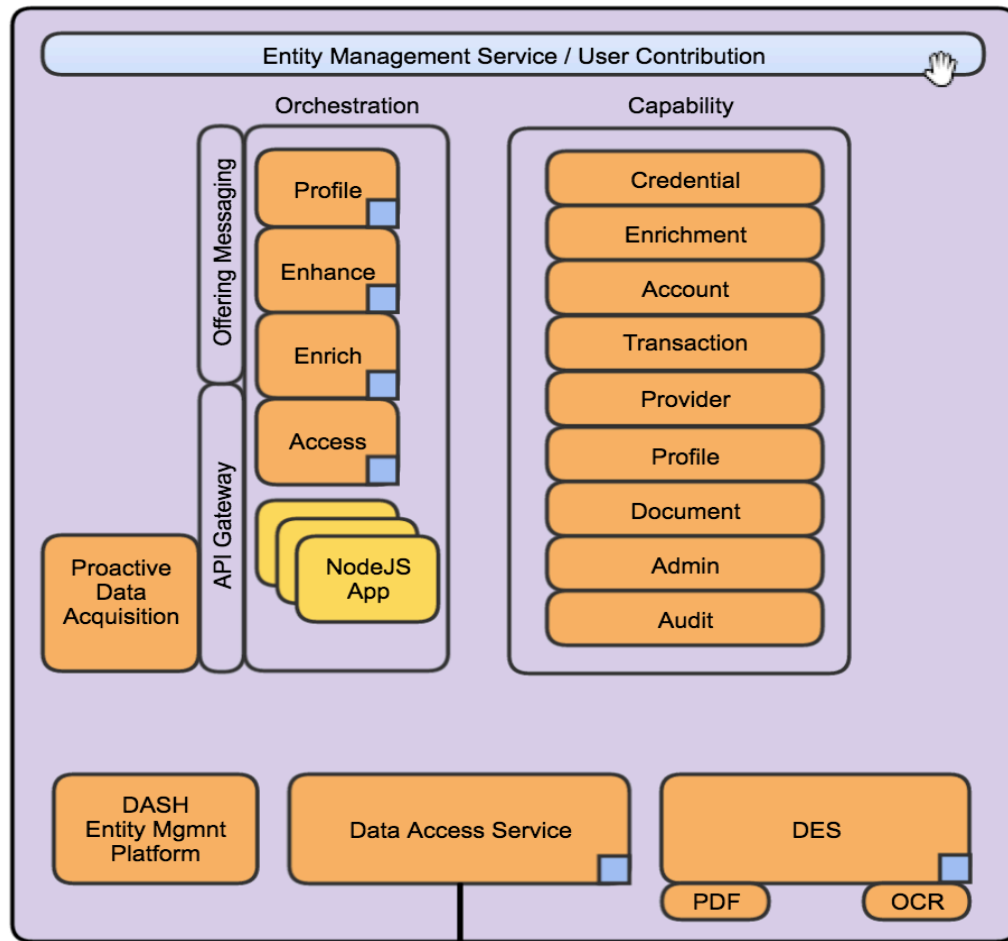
Entity Management Service / User Contribution

Orchestration

Offering Messaging

Profile

Enhance

Enrich

Access

API Gateway

NodeJS App

Proactive Data Acquisition

Capability

Credential

Enrichment

Account

Transaction

Provider

Profile

Document

Admin

Audit

DASH Entity Mgmnt Platform

Data Access Service

DES

PDF

OCR